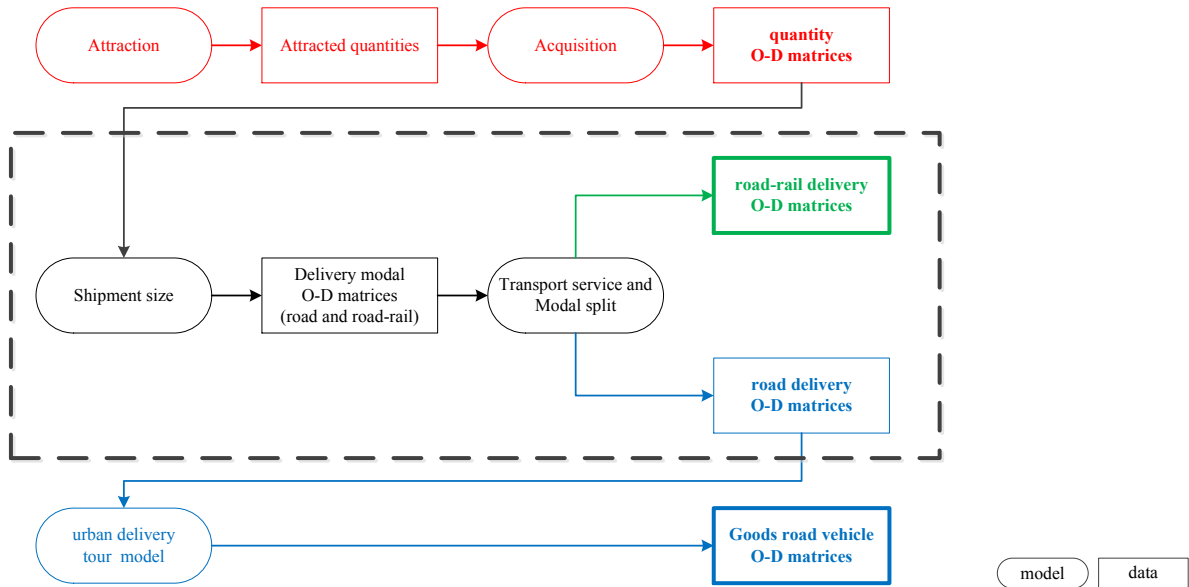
Attraction

Attracted quantities

Acquisition

quantity
O-D matrices

road-rail delivery
O-D matrices

Shipment size

Delivery modal
O-D matrices
(road and road-rail)

Transport service and
Modal split

road delivery
O-D matrices

urban delivery
tour model

Goods road vehicle
O-D matrices

model

data